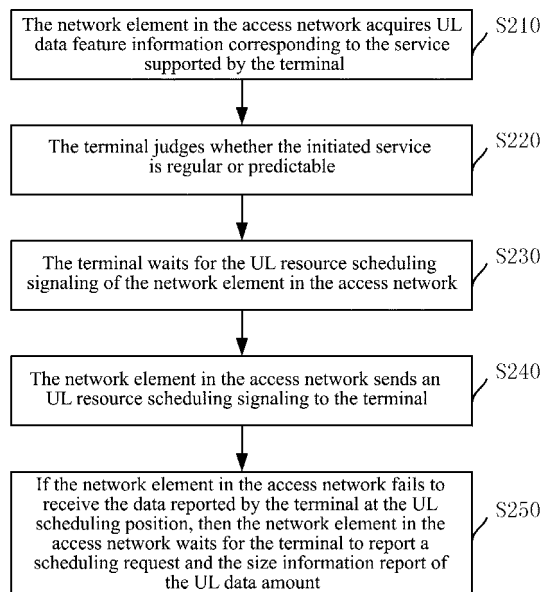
The network element in the access network acquires UL data feature information corresponding to the service supported by the terminal

S210

The terminal judges whether the initiated service is regular or predictable

S220

The terminal waits for the UL resource scheduling signaling of the network element in the access network

S230

The network element in the access network sends an UL resource scheduling signaling to the terminal

S240

If the network element in the access network fails to receive the data reported by the terminal at the UL scheduling position, then the network element in the access network waits for the terminal to report a scheduling request and the size information report of the UL data amount

S250